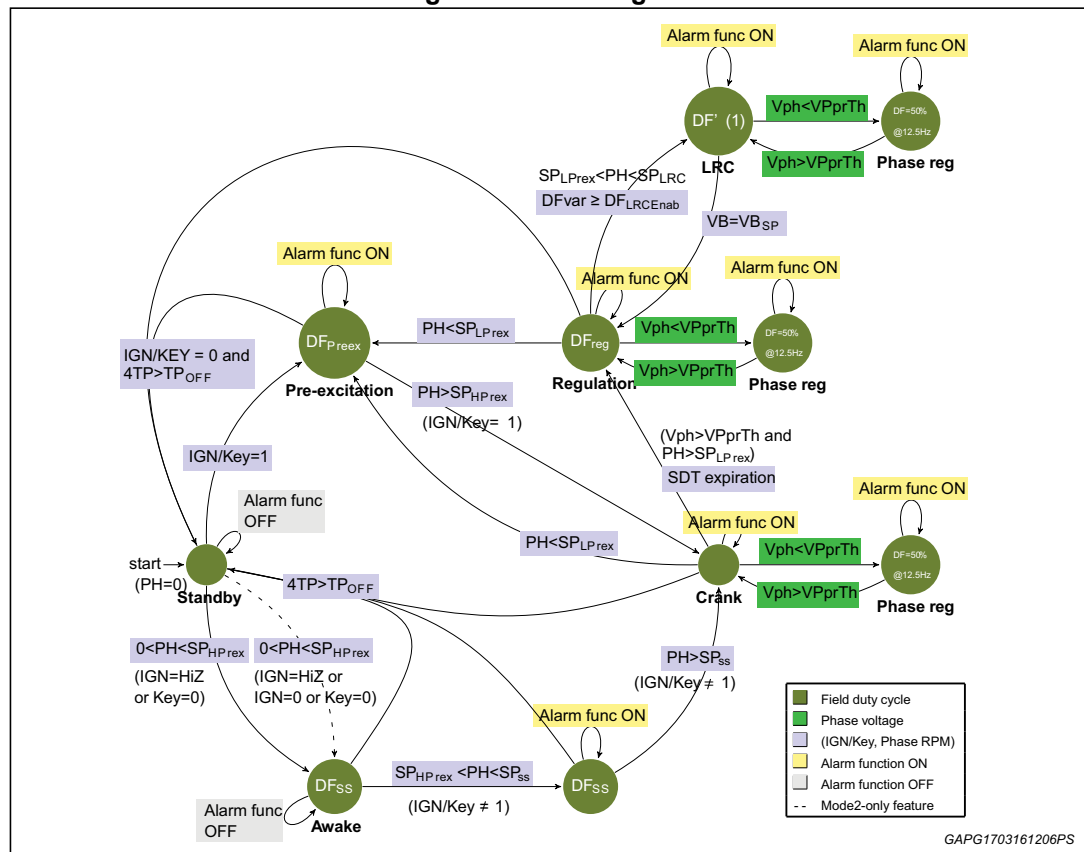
Alarm func ON

Alarm func ON

DF' (1)

Vph<VPprTh

DF=50% @12.5Hz

Vph>VPprTh

LRC

Phase reg

$SP_{LPrex}$<PH<$SP_{LRC}$

DFvar ≥ $DF_{LRCEnab}$

VB=$VB_{SP}$

Alarm func ON

Alarm func ON

Alarm func ON

$DF_{Preex}$

PH<$SP_{LPrex}$

$DF_{reg}$

Vph<VPprTh

DF=50% @12.5Hz

IGN/KEY = 0 and 4TP>$TP_{OFF}$

Vph>VPprTh

Pre-excitation

Regulation

Phase reg

PH>$SP_{HPrex}$

(IGN/Key= 1)

(Vph>VPprTh and PH>$SP_{LPrex}$)

IGN/Key=1

SDT expiration

Alarm func ON

Alarm func OFF

Alarm func ON

PH<$SP_{LPrex}$

Vph<VPprTh

DF=50% @12.5Hz

start

(PH=0)

Standby

4TP>$TP_{OFF}$

Crank

Vph>VPprTh

Phase reg

0<PH<$SP_{HPrex}$

0<PH<$SP_{HPrex}$

PH>$SP_{ss}$

(IGN=HiZ or Key=0)

(IGN=HiZ or IGN=0 or Key=0)

(IGN/Key ≠ 1)

Alarm func ON

Field duty cycle

Phase voltage

(IGN/Key, Phase RPM)

Alarm function ON

Alarm function OFF

Mode2-only feature

$DF_{SS}$

$SP_{HPrex}$<PH<$SP_{ss}$

$DF_{SS}$

Alarm func OFF

Awake

(IGN/Key ≠ 1)

GAPG1703161206PS